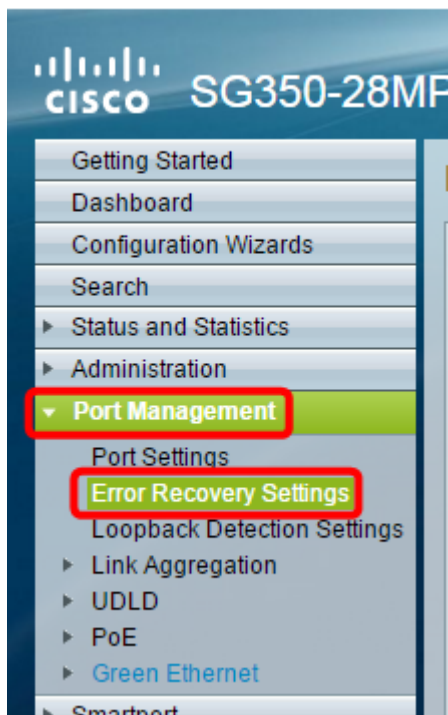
cisco SG350-28MF

Getting Started
Dashboard
Configuration Wizards
Search
Status and Statistics
Administration
Port Management
Port Settings
Error Recovery Settings
Loopback Detection Settings
Link Aggregation
UDLD
PoE
Green Ethernet
Smartport